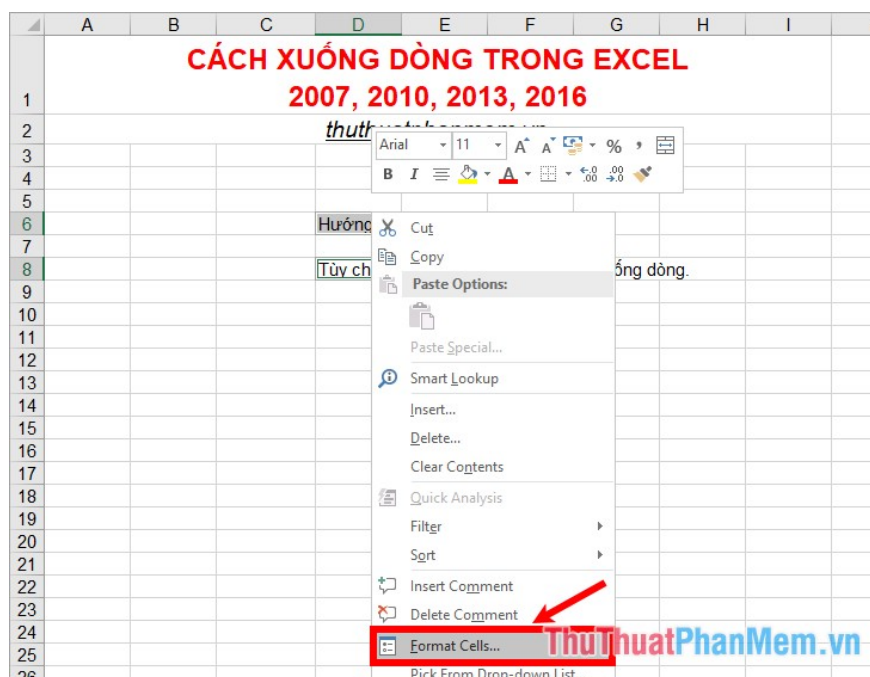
| | A | B | C | D | E | F | G | H | I |
|---|---|---|---|---|---|---|---|---|---|
| 1 | CÁCH XUỐNG DÒNG TRONG EXCEL 2007, 2010, 2013, 2016 | | | | | | | | |
| 2 | thuth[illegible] | | | | | | | | |
| 3 | | | | | | | | | |
| 4 | | | | | | | | | |
| 5 | | | | | | | | | |
| 6 | | | | Hướng | | | | | |
| 7 | | | | | | | | | |
| 8 | | | | Tùy ch | | | ống dòng. | | |
| 9 | | | | | | | | | |
| 10 | | | | | | | | | |
| 11 | | | | | | | | | |
| 12 | | | | | | | | | |
| 13 | | | | | | | | | |
| 14 | | | | | | | | | |
| 15 | | | | | | | | | |
| 16 | | | | | | | | | |
| 17 | | | | | | | | | |
| 18 | | | | | | | | | |
| 19 | | | | | | | | | |
| 20 | | | | | | | | | |
| 21 | | | | | | | | | |
| 22 | | | | | | | | | |
| 23 | | | | | | | | | |
| 24 | | | | | | | | | |
| 25 | | | | | | | | | |
| 26 | | | | | | | | | |

Arial 11 A A % ,
B I A

Cut
Copy
Paste Options:
Paste Special...
Smart Lookup
Insert...
Delete...
Clear Contents
Quick Analysis
Filter
Sort
Insert Comment
Delete Comment
Format Cells...
Pick From Drop-down List

ThuThuatPhanMem.vn